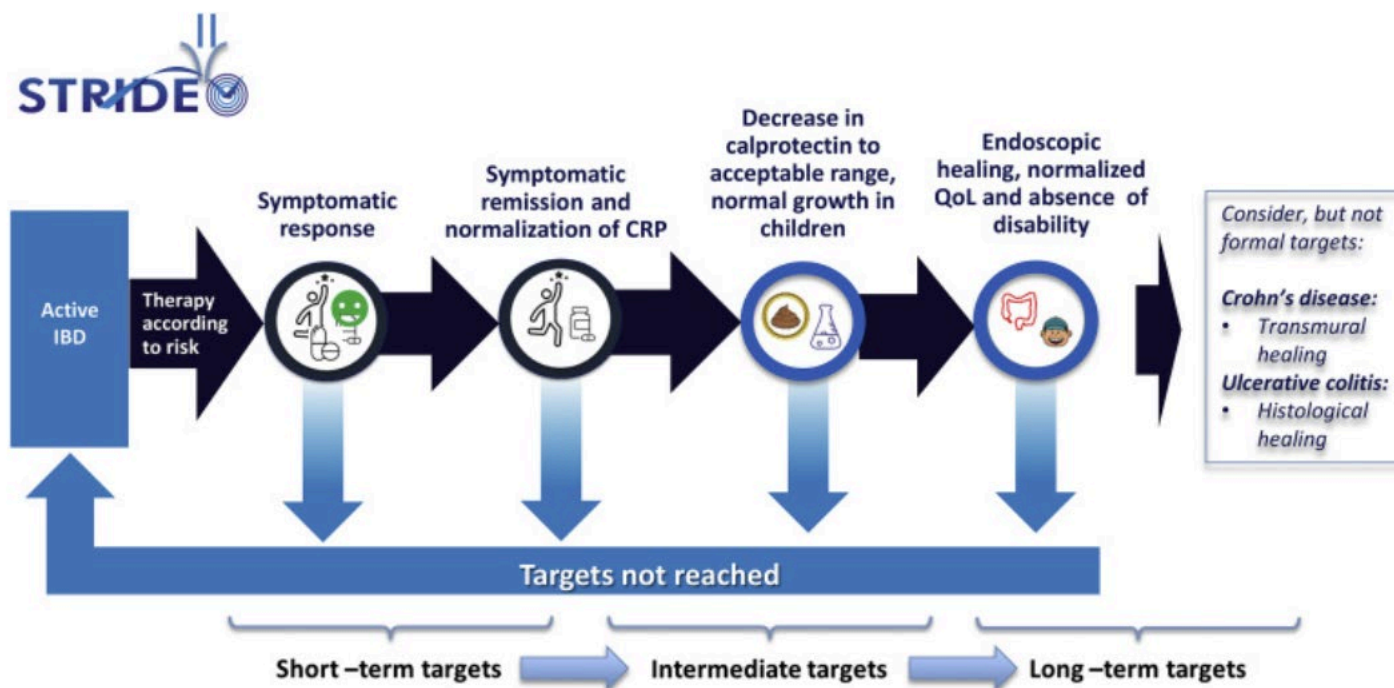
II
STRIDE

Active IBD

Therapy according to risk

Symptomatic response

Symptomatic remission and normalization of CRP

Decrease in calprotectin to acceptable range, normal growth in children

Endoscopic healing, normalized QoL and absence of disability

Consider, but not formal targets:

Crohn's disease:
• Transmural healing

Ulcerative colitis:
• Histological healing

Targets not reached

Short –term targets

Intermediate targets

Long –term targets